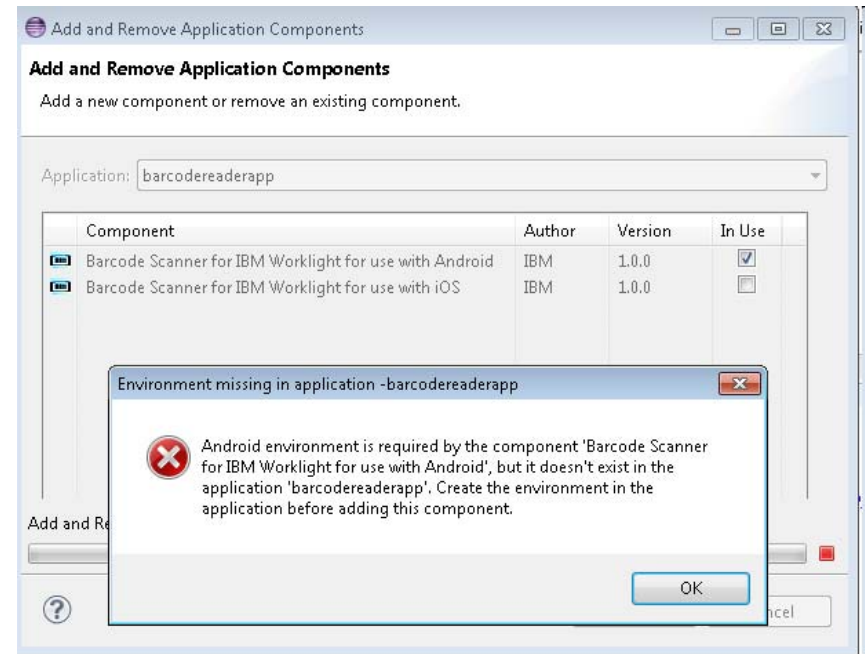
Add and Remove Application Components

Add and Remove Application Components

Add a new component or remove an existing component.

Application: barcodereaderapp

| Component | Author | Version | In Use |
|---|---|---|---|
| Barcode Scanner for IBM Worklight for use with Android | IBM | 1.0.0 | ☑ |
| Barcode Scanner for IBM Worklight for use with iOS | IBM | 1.0.0 | ☐ |

Environment missing in application -barcodereaderapp

Android environment is required by the component 'Barcode Scanner for IBM Worklight for use with Android', but it doesn't exist in the application 'barcodereaderapp'. Create the environment in the application before adding this component.

OK

Add and Re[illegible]

?

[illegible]ncel